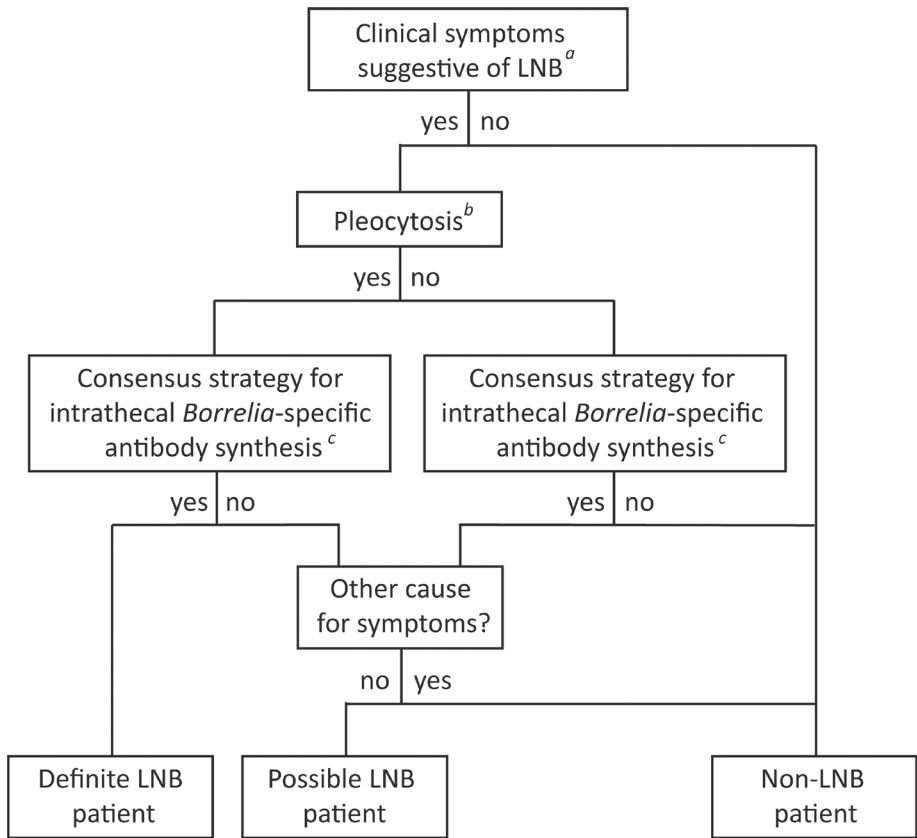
Clinical symptoms suggestive of LNB$^{a}$

yes no

Pleocytosis$^{b}$

yes no

Consensus strategy for intrathecal *Borrelia*-specific antibody synthesis$^{c}$

Consensus strategy for intrathecal *Borrelia*-specific antibody synthesis$^{c}$

yes no

yes no

Other cause for symptoms?

no yes

Definite LNB patient

Possible LNB patient

Non-LNB patient